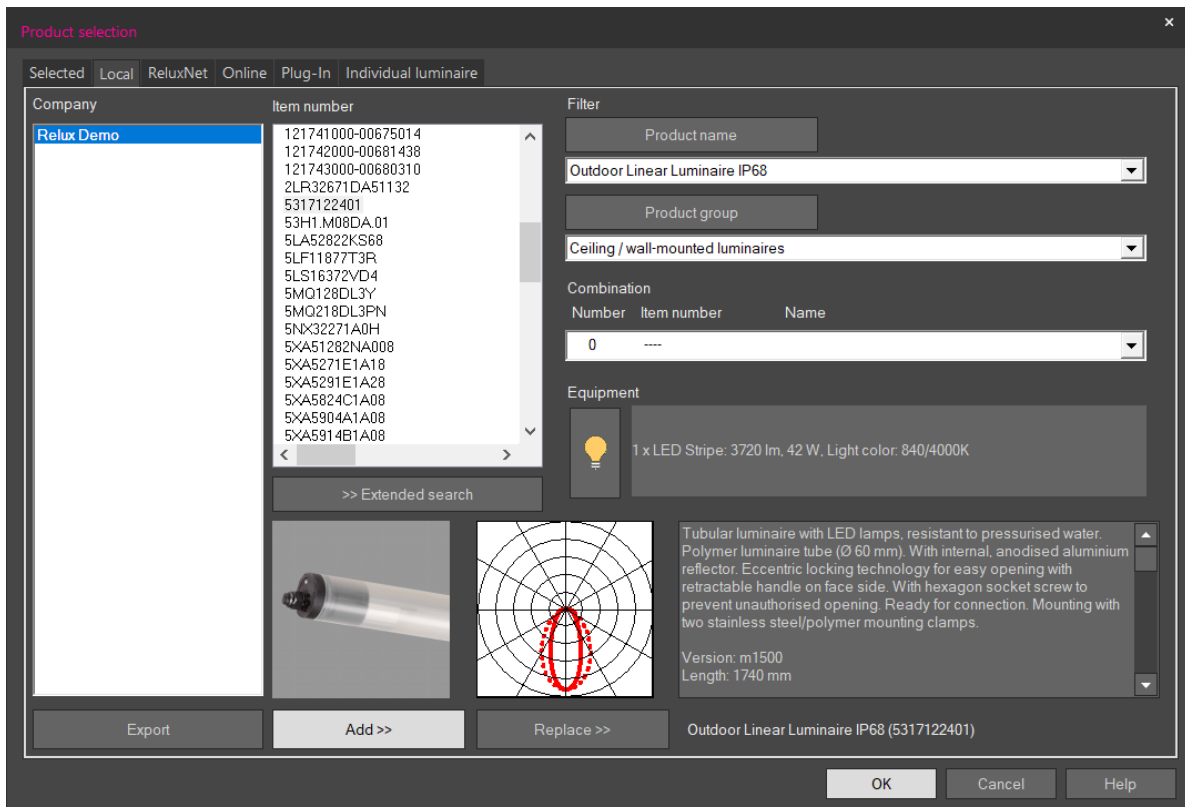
Product selection
×
Selected Local ReluxNet Online Plug-In Individual luminaire

Company
Relux Demo

Item number
121741000-00675014
121742000-00681438
121743000-00680310
2LR32671DA51132
5317122401
53H1.M08DA.01
5LA52822KS68
5LF11877T3R
5LS16372VD4
5MQ128DL3Y
5MQ218DL3PN
5NX32271A0H
5XA51282NA008
5XA5271E1A18
5XA5291E1A28
5XA5824C1A08
5XA5904A1A08
5XA5914B1A08

>> Extended search

Filter
Product name
Outdoor Linear Luminaire IP68
Product group
Ceiling / wall-mounted luminaires

Combination
Number Item number Name
0 ----

Equipment
1 x LED Stripe: 3720 lm, 42 W, Light color: 840/4000K

Tubular luminaire with LED lamps, resistant to pressurised water. Polymer luminaire tube (Ø 60 mm). With internal, anodised aluminium reflector. Eccentric locking technology for easy opening with retractable handle on face side. With hexagon socket screw to prevent unauthorised opening. Ready for connection. Mounting with two stainless steel/polymer mounting clamps.

Version: m1500
Length: 1740 mm

Export Add >> Replace >> Outdoor Linear Luminaire IP68 (5317122401)

OK Cancel Help